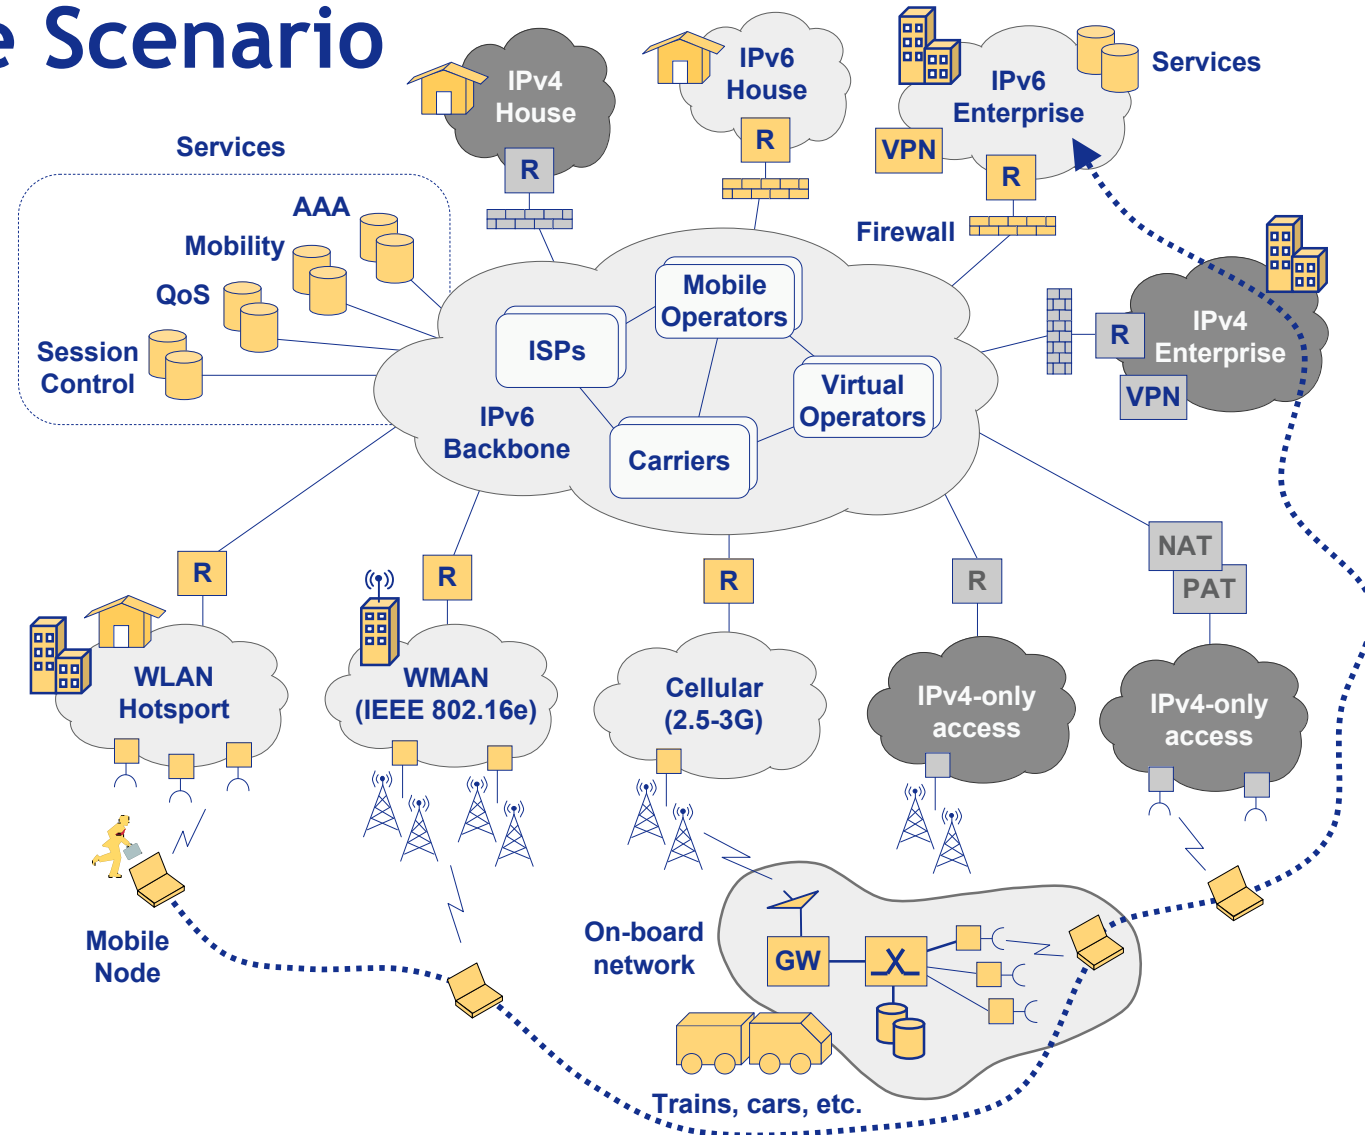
e Scenario

IPv4 House
R
IPv6 House
R
IPv6 Enterprise
Services
VPN
R
Firewall

Services
AAA
Mobility
QoS
Session Control

Mobile Operators
ISPs
Virtual Operators
IPv6 Backbone
Carriers

R
IPv4 Enterprise
VPN

R
WLAN Hotsport
R
WMAN (IEEE 802.16e)
R
Cellular (2.5-3G)
R
IPv4-only access
NAT
PAT
IPv4-only access

Mobile Node
On-board network
GW
Trains, cars, etc.